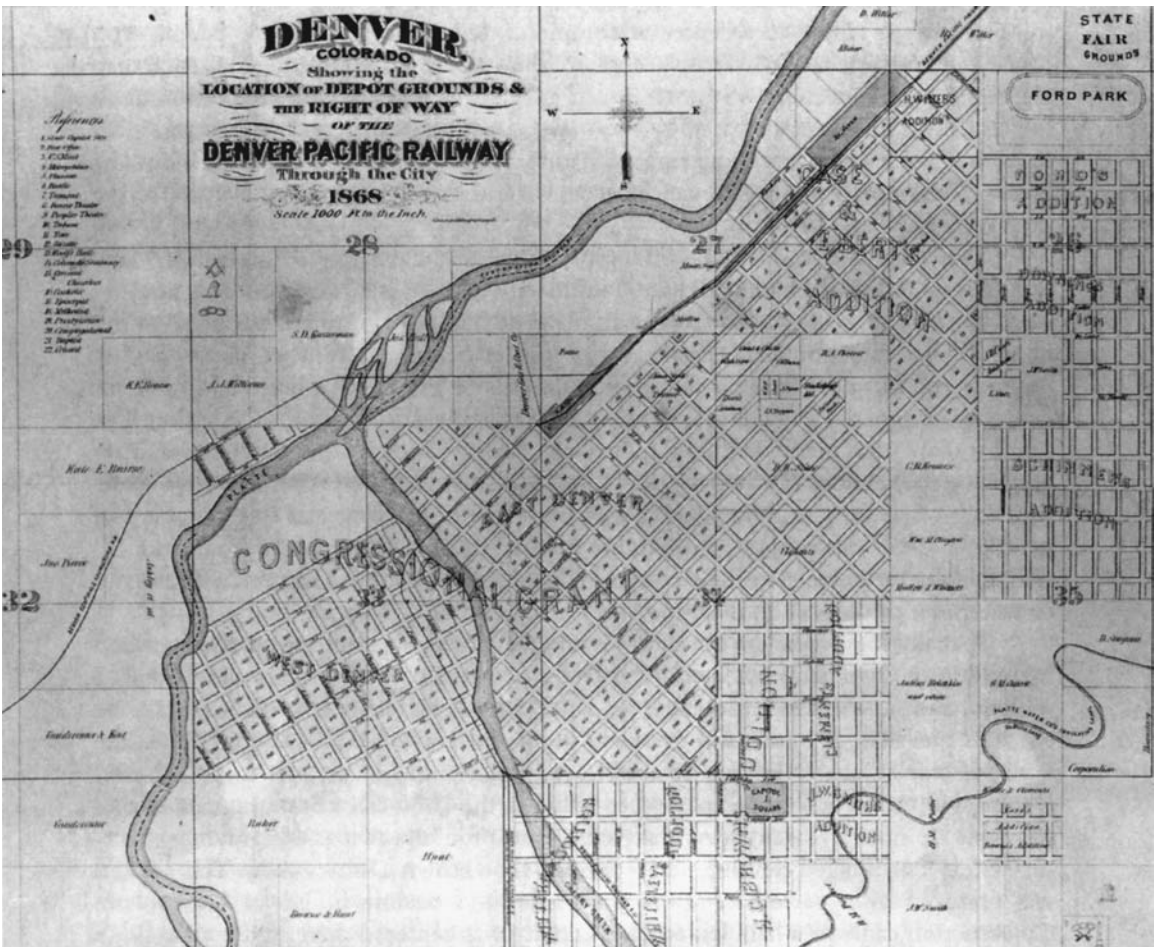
DENVER
COLORADO
Showing the
LOCATION OF DEPOT GROUNDS &
THE RIGHT OF WAY
OF THE
DENVER PACIFIC RAILWAY
Through the City
1868
Scale 1000 Ft to the Inch.

N
W
E
S

STATE
FAIR
GROUNDS

FORD PARK

References
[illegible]

29
28
27
26
32
33
34
35

CASE & EBERT'S ADDITION

FORD'S ADDITION

DOWNING'S ADDITION

SCHINNER'S ADDITION

EAST DENVER

CONGRESSIONAL GRANT

WEST DENVER

PLATTE

CAPITOL SQUARE

H.C. BROWN'S ADDITION

CLEMENTS' ADDITION

ADDITION

J.W. SMITH'S ADDITION

Kate E. Bostree

Joe Pierce

S.D. Gasserman

J.J. Williams

K.K. Brown

Rufus

Huet

Brown & Hunt

Vandeventer

Vandeventer & Kent

C.H. Browne

Wm. M. Clayton

Clayton & Whitsett

J.W. Smith

D. Witter

Witter

Copenhaven

Nicholas

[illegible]